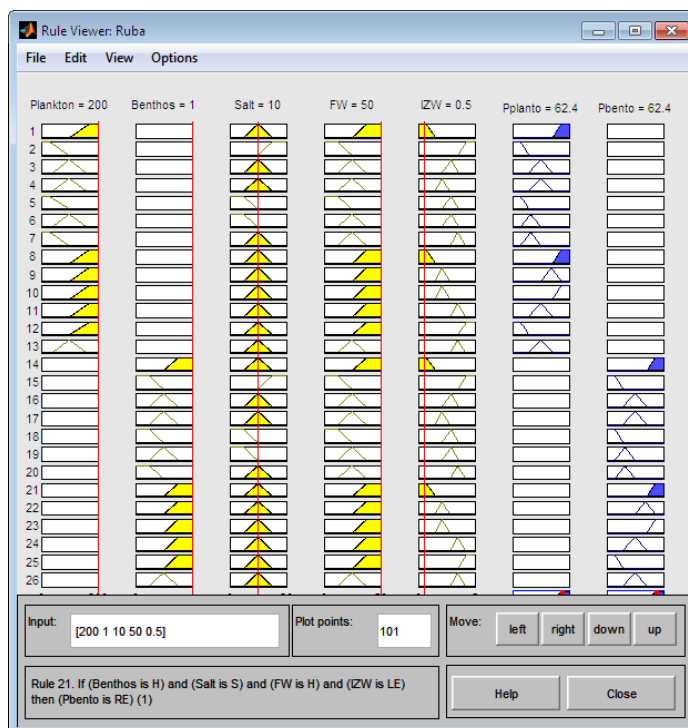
Rule Viewer: Ruba

File Edit View Options

Plankton = 200
Benthos = 1
Salt = 10
FW = 50
IZW = 0.5
Pplanto = 62.4
Pbento = 62.4

1
2
3
4
5
6
7
8
9
10
11
12
13
14
15
16
17
18
19
20
21
22
23
24
25
26

Input: [200 1 10 50 0.5]

Plot points: 101

Move: left right down up

Rule 21. If (Benthos is H) and (Salt is S) and (FW is H) and (IZW is LE) then (Pbento is RE) (1)

Help

Close